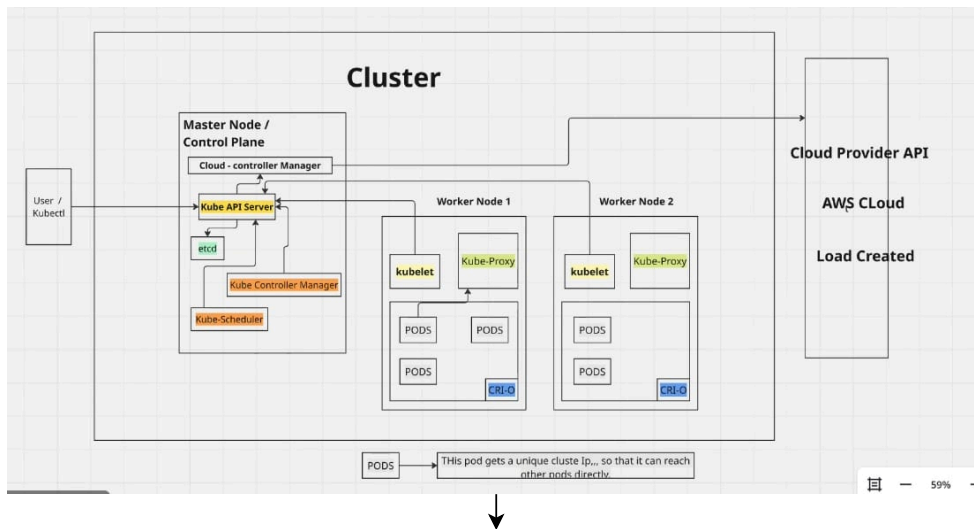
Cluster

Master Node / Control Plane

Cloud - controller Manager

User / Kubectl

Kube API Server

etcd

Kube Controller Manager

Kube-Scheduler

Worker Node 1

kubelet

Kube-Proxy

PODS

PODS

PODS

CRI-O

Worker Node 2

kubelet

Kube-Proxy

PODS

PODS

CRI-O

Cloud Provider API

AWS CLoud

Load Created

PODS

THis pod gets a unique cluste Ip,,, so that it can reach other pods directly.

59%